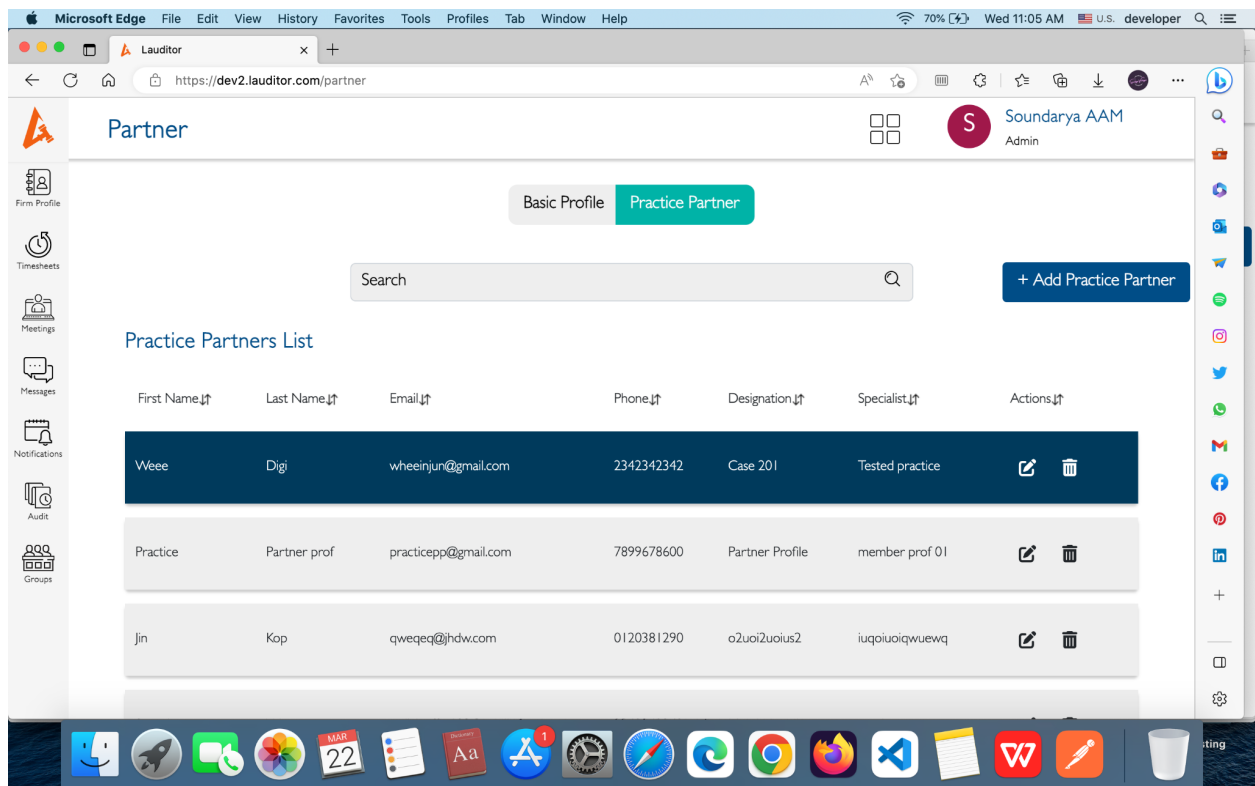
Microsoft Edge File Edit View History Favorites Tools Profiles Tab Window Help

70% Wed 11:05 AM U.S. developer

Lauditor

https://dev2.lauditor.com/partner

Partner

S Soundarya AAM
Admin

Firm Profile
Timesheets
Meetings
Messages
Notifications
Audit
Groups

Basic Profile Practice Partner

Search

+ Add Practice Partner

Practice Partners List

| First Name | Last Name | Email | Phone | Designation | Specialist | Actions |
|---|---|---|---|---|---|---|
| Weee | Digi | wheeinjun@gmail.com | 2342342342 | Case 201 | Tested practice | |
| Practice | Partner prof | practicepp@gmail.com | 7899678600 | Partner Profile | member prof 01 | |
| Jin | Kop | qweqeq@jhdw.com | 0120381290 | o2uoi2uoius2 | iuqoiuoiqwuewq | |

MAR 22

1

Aa

ting